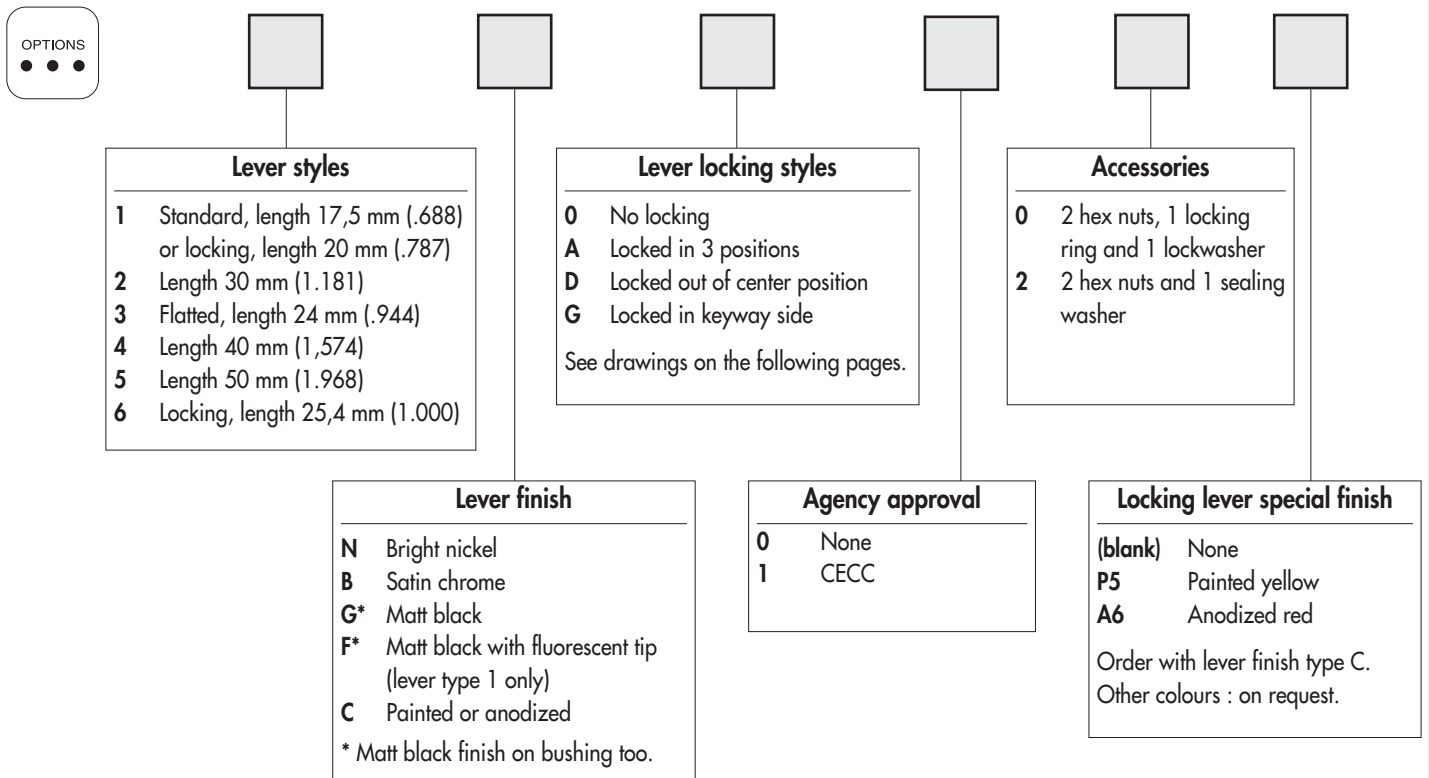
OPTIONS

Lever styles

1 Standard, length 17,5 mm (.688) or locking, length 20 mm (.787)
2 Length 30 mm (1.181)
3 Flatted, length 24 mm (.944)
4 Length 40 mm (1,574)
5 Length 50 mm (1.968)
6 Locking, length 25,4 mm (1.000)

Lever finish

N Bright nickel
B Satin chrome
G* Matt black
F* Matt black with fluorescent tip (lever type 1 only)
C Painted or anodized

* Matt black finish on bushing too.

Lever locking styles

0 No locking
A Locked in 3 positions
D Locked out of center position
G Locked in keyway side

See drawings on the following pages.

Agency approval

0 None
1 CECC

Accessories

0 2 hex nuts, 1 locking ring and 1 lockwasher
2 2 hex nuts and 1 sealing washer

Locking lever special finish

(blank) None
P5 Painted yellow
A6 Anodized red

Order with lever finish type C.
Other colours : on request.